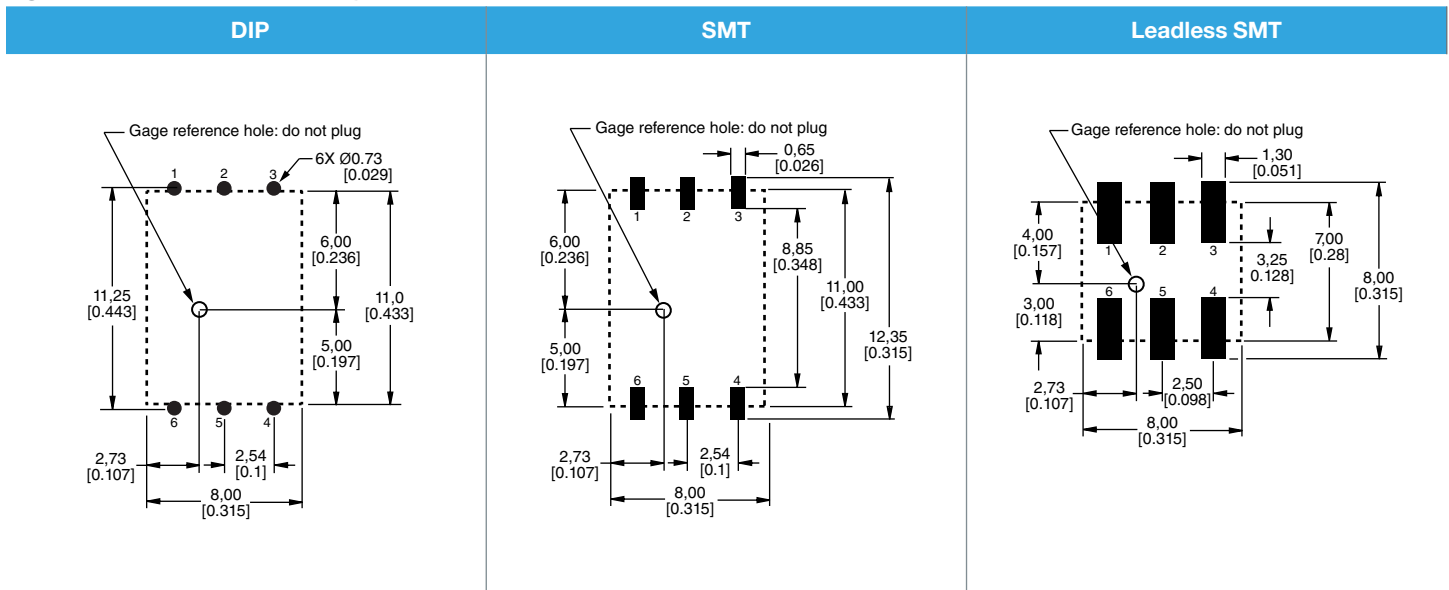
| DIP | SMT | Leadless SMT |
|---|---|---|

Gage reference hole: do not plug
6X Ø0.73 [0.029]
1 2 3
6,00 [0.236]
11,25 [0.443]
11,0 [0.433]
5,00 [0.197]
6 5 4
2,73 [0.107]
2,54 [0.1]
8,00 [0.315]

Gage reference hole: do not plug
0,65 [0.026]
1 2 3
6,00 [0.236]
8,85 [0.348]
11,00 [0.433]
12,35 [0.315]
5,00 [0.197]
6 5 4
2,73 [0.107]
2,54 [0.1]
8,00 [0.315]

Gage reference hole: do not plug
1,30 [0.051]
4,00 [0.157]
1 2 3
7,00 [0.28]
3,25 0.128]
8,00 [0.315]
6 5 4
3,00 [0.118]
2,73 [0.107]
2,50 [0.098]
8,00 [0.315]